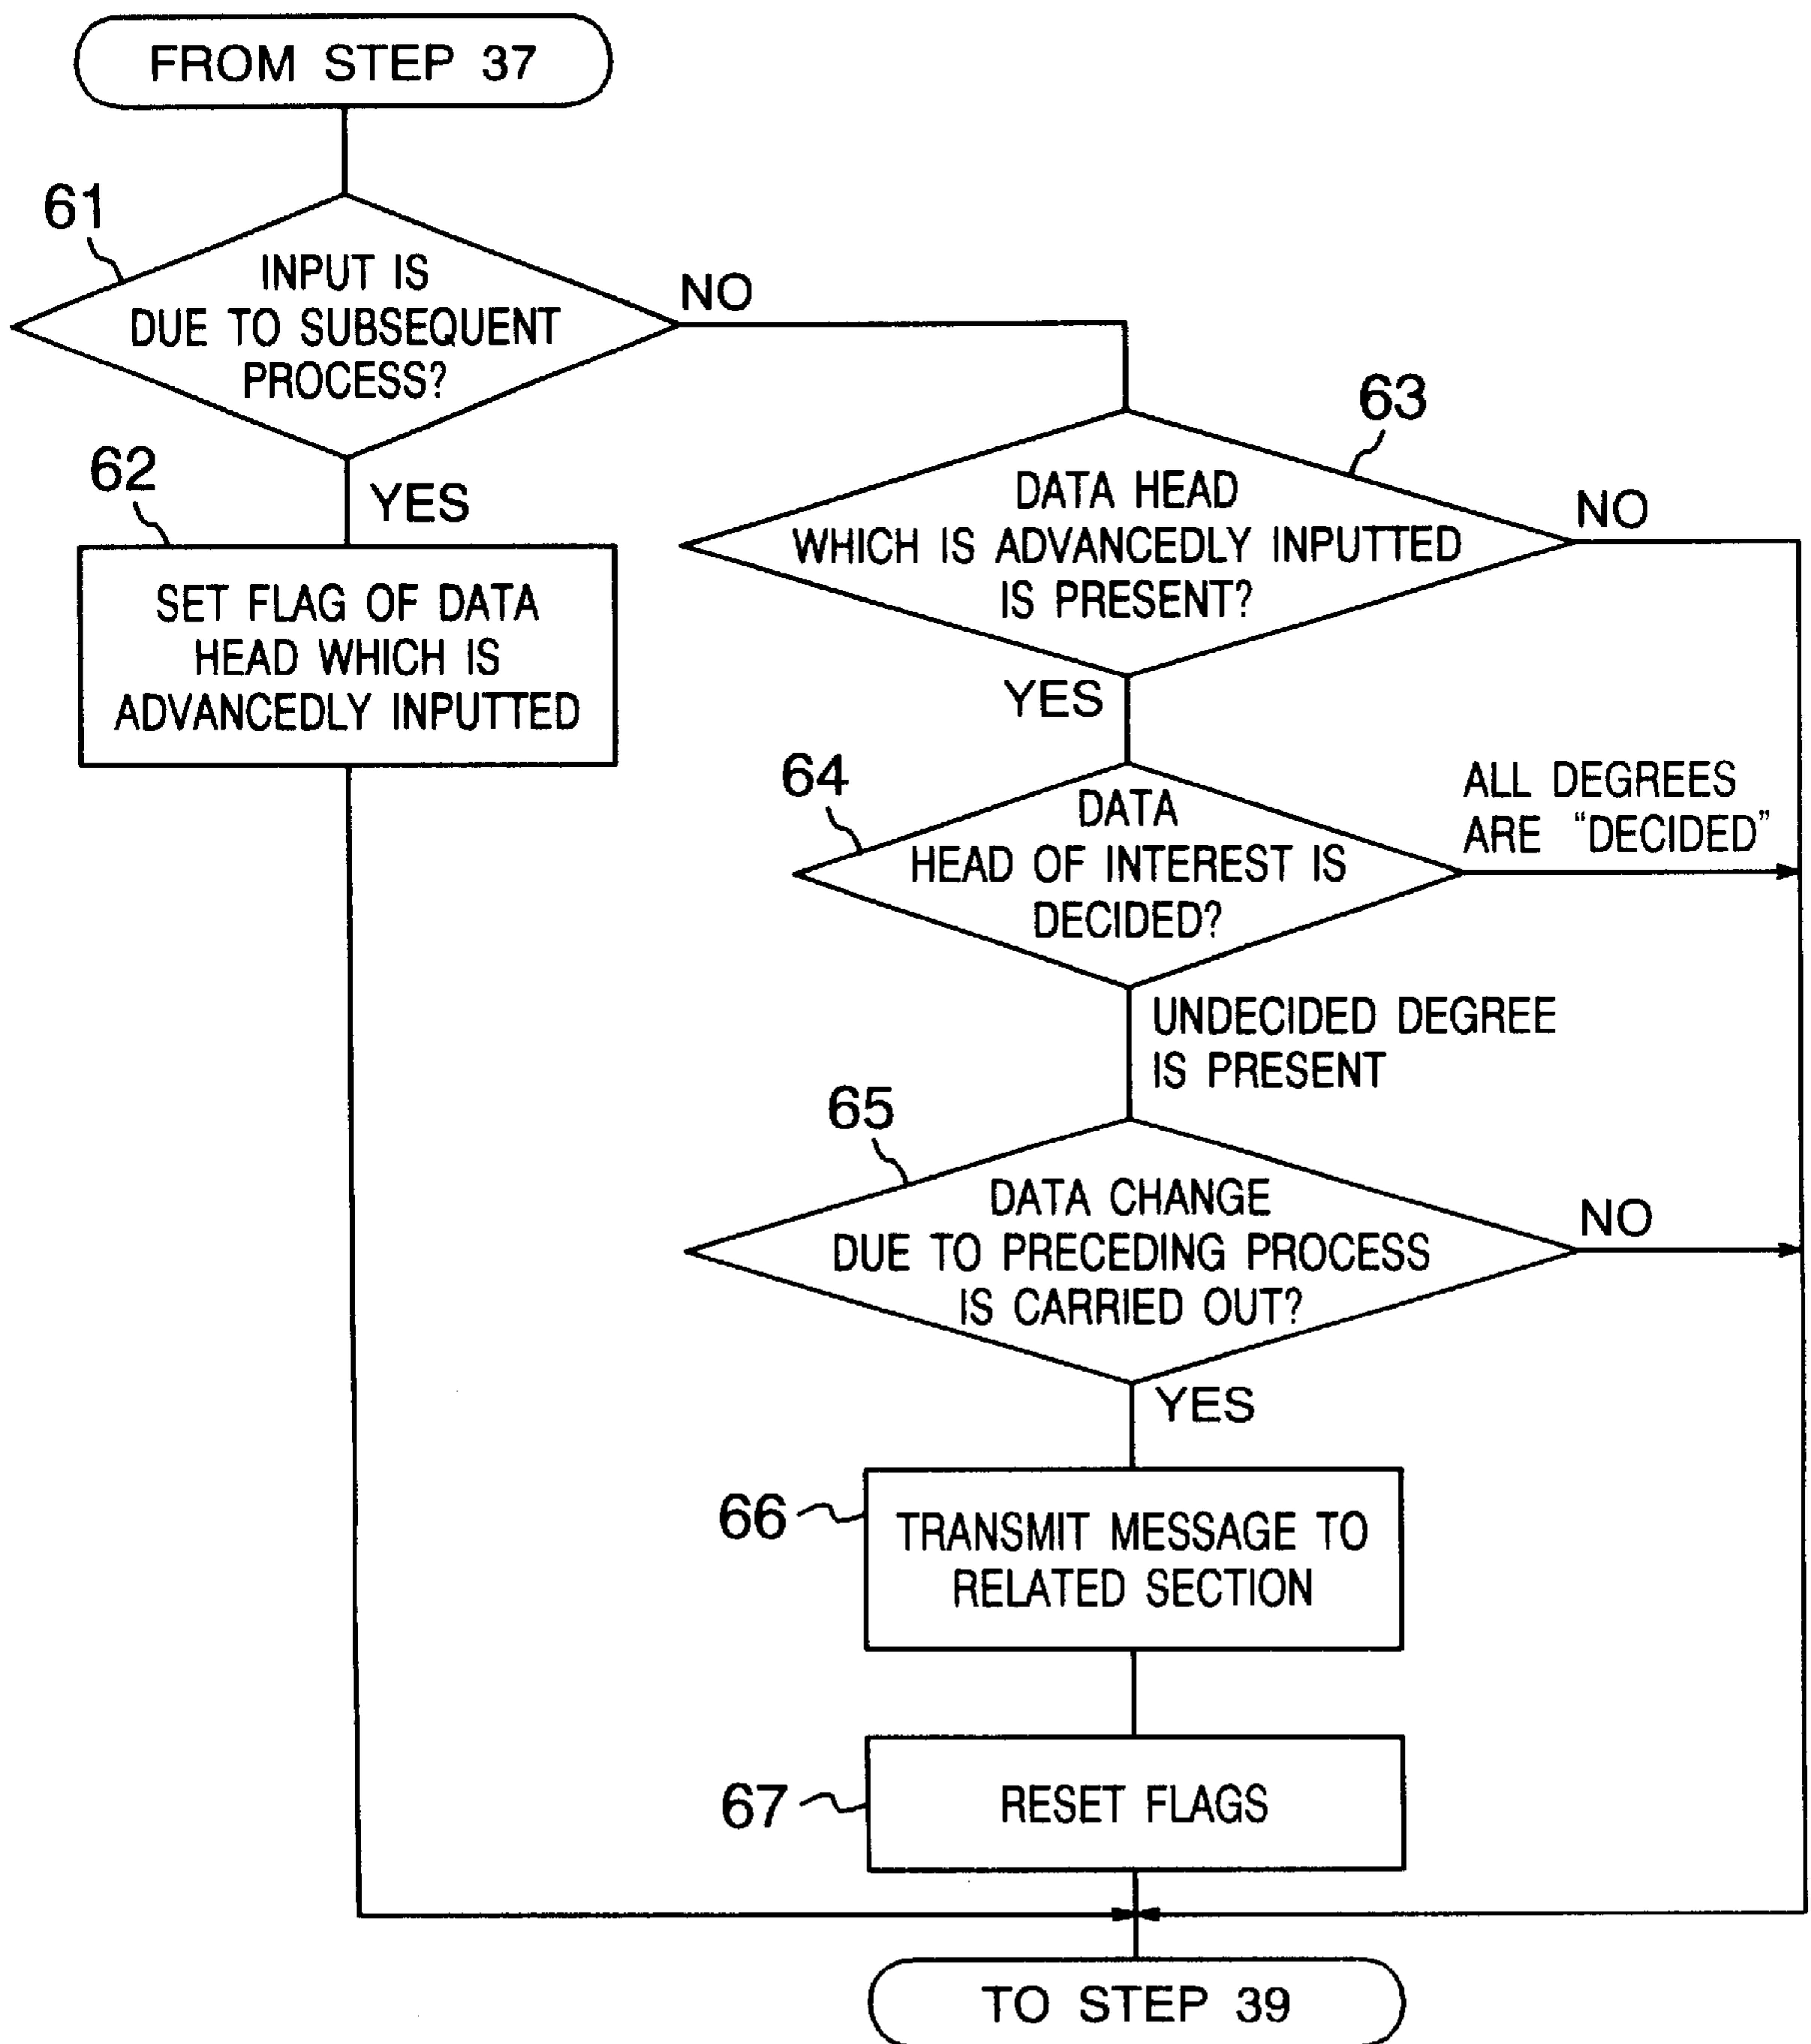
FROM STEP 37

61

INPUT IS DUE TO SUBSEQUENT PROCESS?

NO

YES

62

SET FLAG OF DATA HEAD WHICH IS ADVANCEDLY INPUTTED

63

DATA HEAD WHICH IS ADVANCEDLY INPUTTED IS PRESENT?

NO

YES

64

DATA HEAD OF INTEREST IS DECIDED?

ALL DEGREES ARE "DECIDED"

UNDECIDED DEGREE IS PRESENT

65

DATA CHANGE DUE TO PRECEDING PROCESS IS CARRIED OUT?

NO

YES

66

TRANSMIT MESSAGE TO RELATED SECTION

67

RESET FLAGS

TO STEP 39